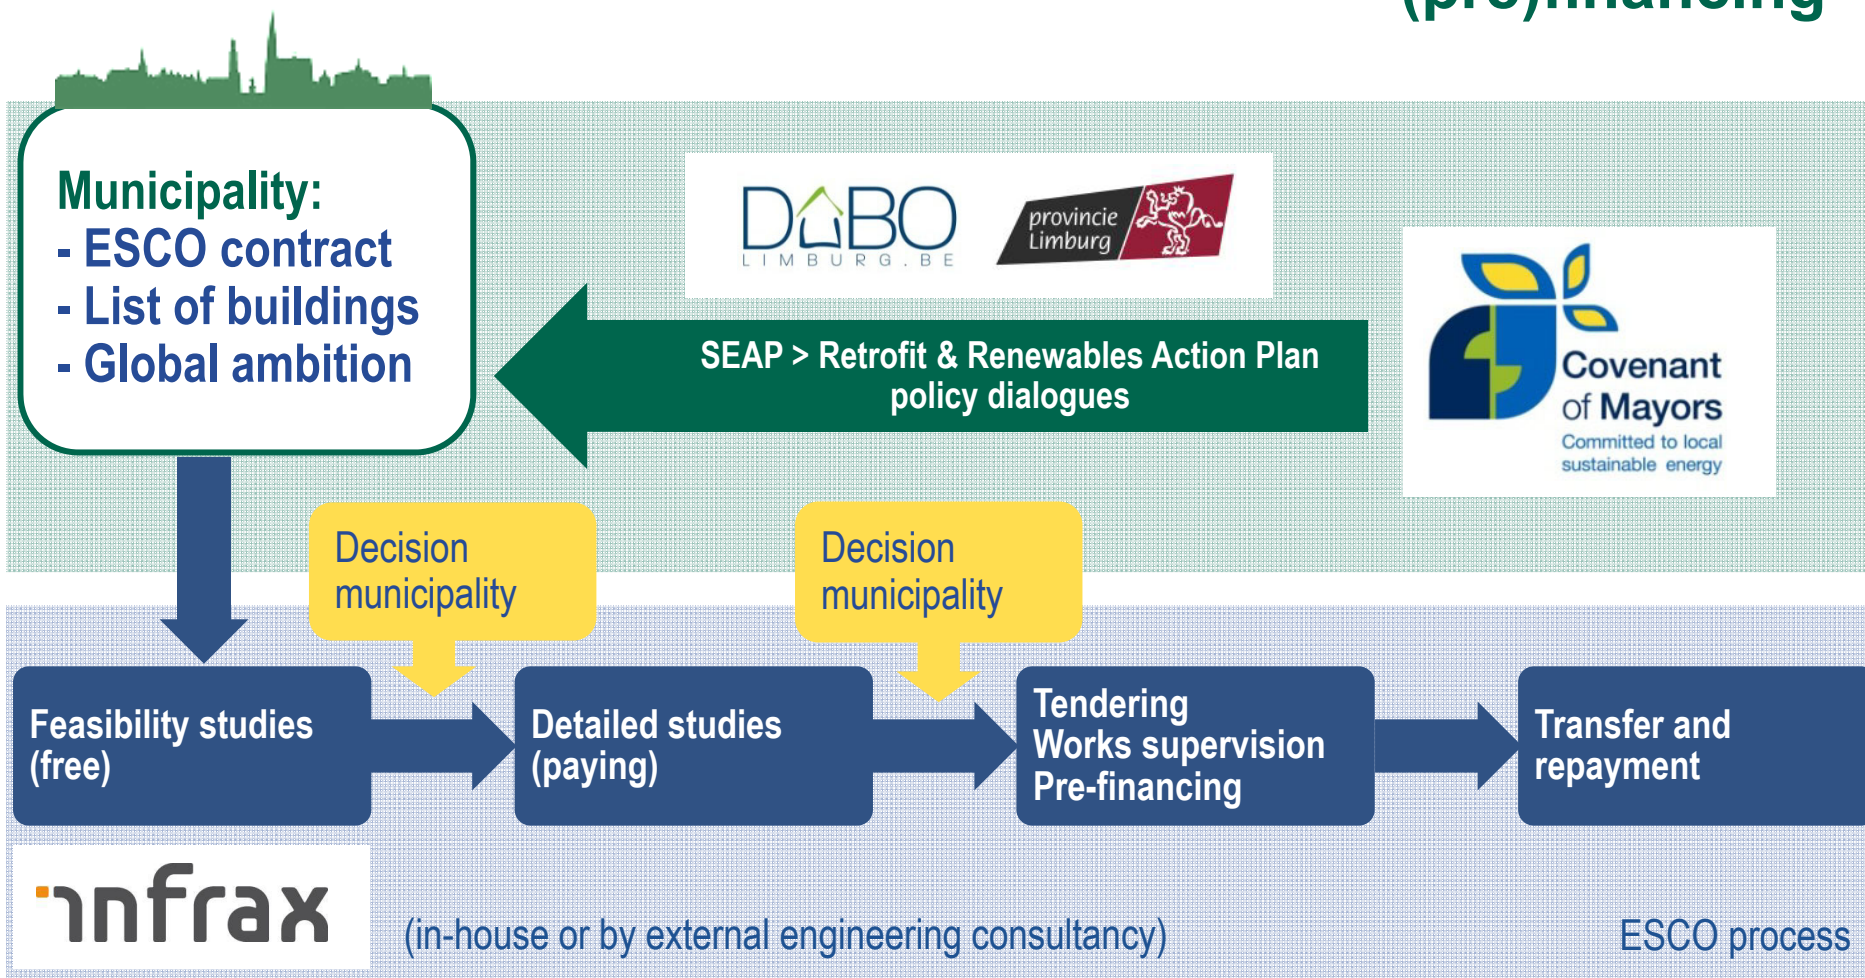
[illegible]

Municipality:
- ESCO contract
- List of buildings
- Global ambition

DUBO LIMBURG.BE

provincie Limburg

SEAP > Retrofit & Renewables Action Plan policy dialogues

Covenant of Mayors
Committed to local sustainable energy

Decision municipality

Decision municipality

Feasibility studies (free)

Detailed studies (paying)

Tendering
Works supervision
Pre-financing

Transfer and repayment

infrax

(in-house or by external engineering consultancy)

ESCO process